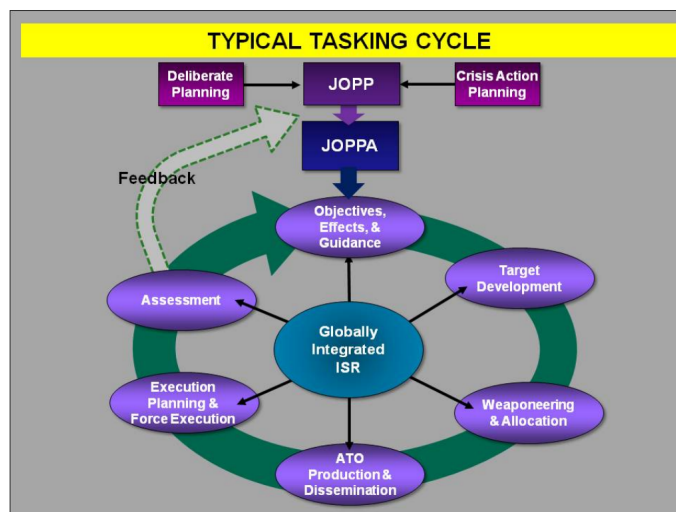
TYPICAL TASKING CYCLE

Deliberate Planning

JOPP

Crisis Action Planning

JOPPA

Feedback

Objectives, Effects, & Guidance

Target Development

Assessment

Globally Integrated ISR

Execution Planning & Force Execution

Weaponeering & Allocation

ATO Production & Dissemination